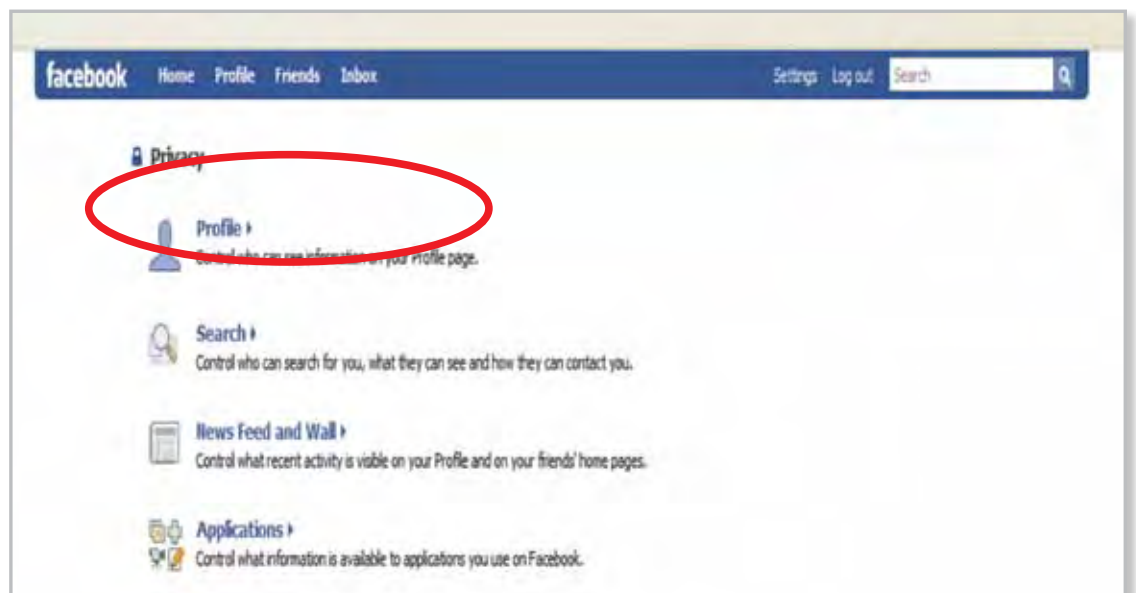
facebook Home Profile Friends Inbox Settings Log out Search

Privacy

Profile ▸
Control who can see information on your Profile page.

Search ▸
Control who can search for you, what they can see and how they can contact you.

News Feed and Wall ▸
Control what recent activity is visible on your Profile and on your friends' home pages.

Applications ▸
Control what information is available to applications you use on Facebook.